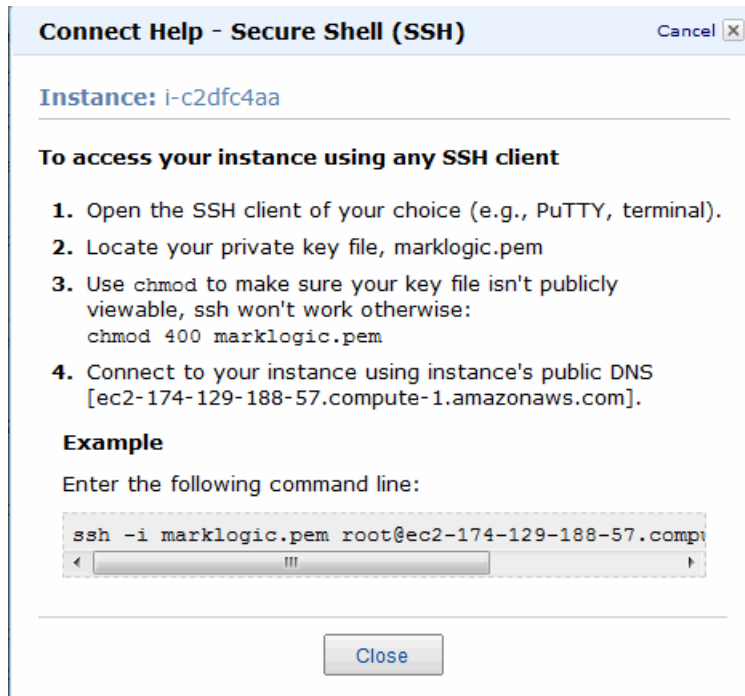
Connect Help - Secure Shell (SSH)

Cancel ☒

Instance: i-c2dfc4aa

To access your instance using any SSH client

1. Open the SSH client of your choice (e.g., PuTTY, terminal).

2. Locate your private key file, marklogic.pem

3. Use chmod to make sure your key file isn't publicly viewable, ssh won't work otherwise:
chmod 400 marklogic.pem

4. Connect to your instance using instance's public DNS [ec2-174-129-188-57.compute-1.amazonaws.com].

Example

Enter the following command line:

ssh -i marklogic.pem root@ec2-174-129-188-57.comp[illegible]

Close